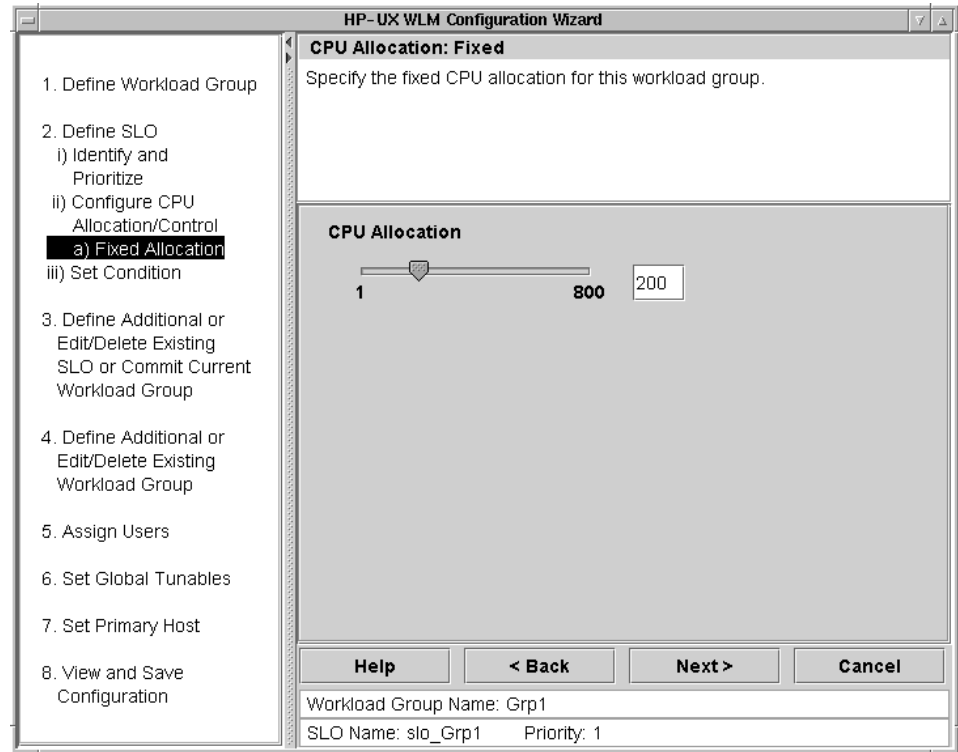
HP-UX WLM Configuration Wizard

1. Define Workload Group

2. Define SLO
i) Identify and Prioritize
ii) Configure CPU Allocation/Control
a) Fixed Allocation
iii) Set Condition

3. Define Additional or Edit/Delete Existing SLO or Commit Current Workload Group

4. Define Additional or Edit/Delete Existing Workload Group

5. Assign Users

6. Set Global Tunables

7. Set Primary Host

8. View and Save Configuration

CPU Allocation: Fixed

Specify the fixed CPU allocation for this workload group.

CPU Allocation

1

800

200

Help

< Back

Next >

Cancel

Workload Group Name: Grp1

SLO Name: slo_Grp1 Priority: 1